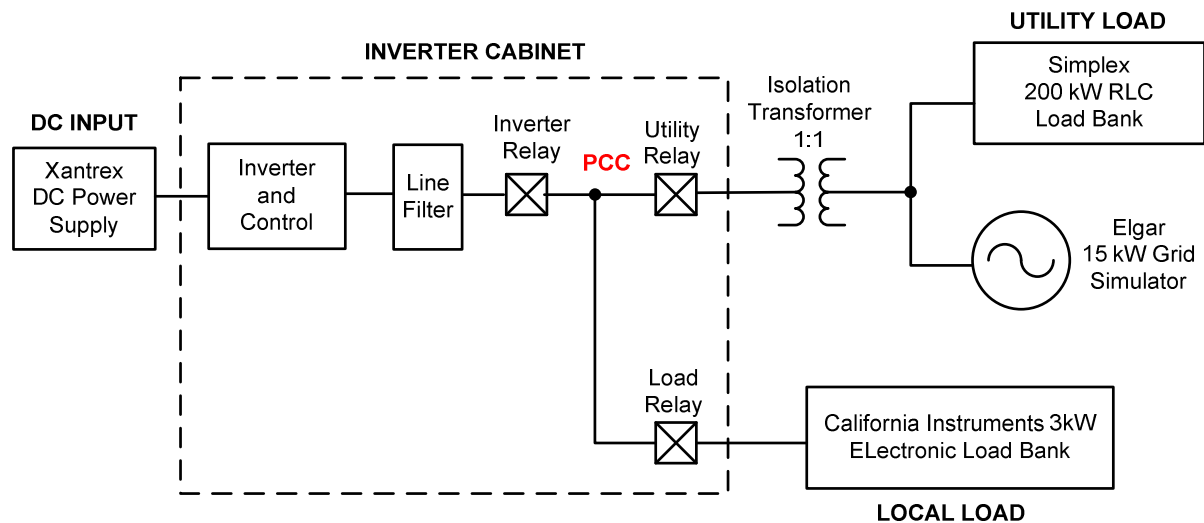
UTILITY LOAD

INVERTER CABINET

DC INPUT

Xantrex DC Power Supply

Inverter and Control

Line Filter

Inverter Relay

PCC

Utility Relay

Isolation Transformer 1:1

Simplex 200 kW RLC Load Bank

Elgar 15 kW Grid Simulator

Load Relay

California Instruments 3kW ELectronic Load Bank

LOCAL LOAD